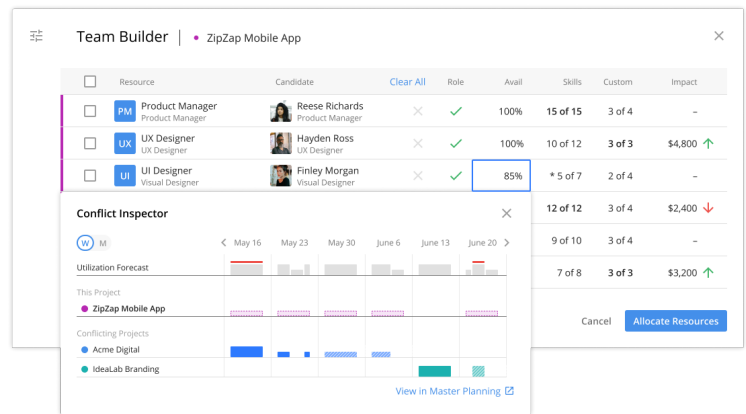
Team Builder | ZipZap Mobile App

| | Resource | Candidate | Clear All | Role | Avail | Skills | Custom | Impact |
|---|---|---|---|---|---|---|---|---|
| | PM Product Manager Product Manager | Reese Richards Product Manager | × | ✓ | 100% | 15 of 15 | 3 of 4 | – |
| | UX UX Designer UX Designer | Hayden Ross UX Designer | × | ✓ | 100% | 10 of 12 | 3 of 3 | $4,800 ↑ |
| | UI UI Designer Visual Designer | Finley Morgan Visual Designer | × | ✓ | 85% | * 5 of 7 | 2 of 4 | – |
| | | | | | | 12 of 12 | 3 of 4 | $2,400 ↓ |
| | | | | | | 9 of 10 | 3 of 4 | – |
| | | | | | | 7 of 8 | 3 of 3 | $3,200 ↑ |

Cancel Allocate Resources

Conflict Inspector

W M

May 16 May 23 May 30 June 6 June 13 June 20

Utilization Forecast

This Project

ZipZap Mobile App

Conflicting Projects

Acme Digital

IdeaLab Branding

View in Master Planning